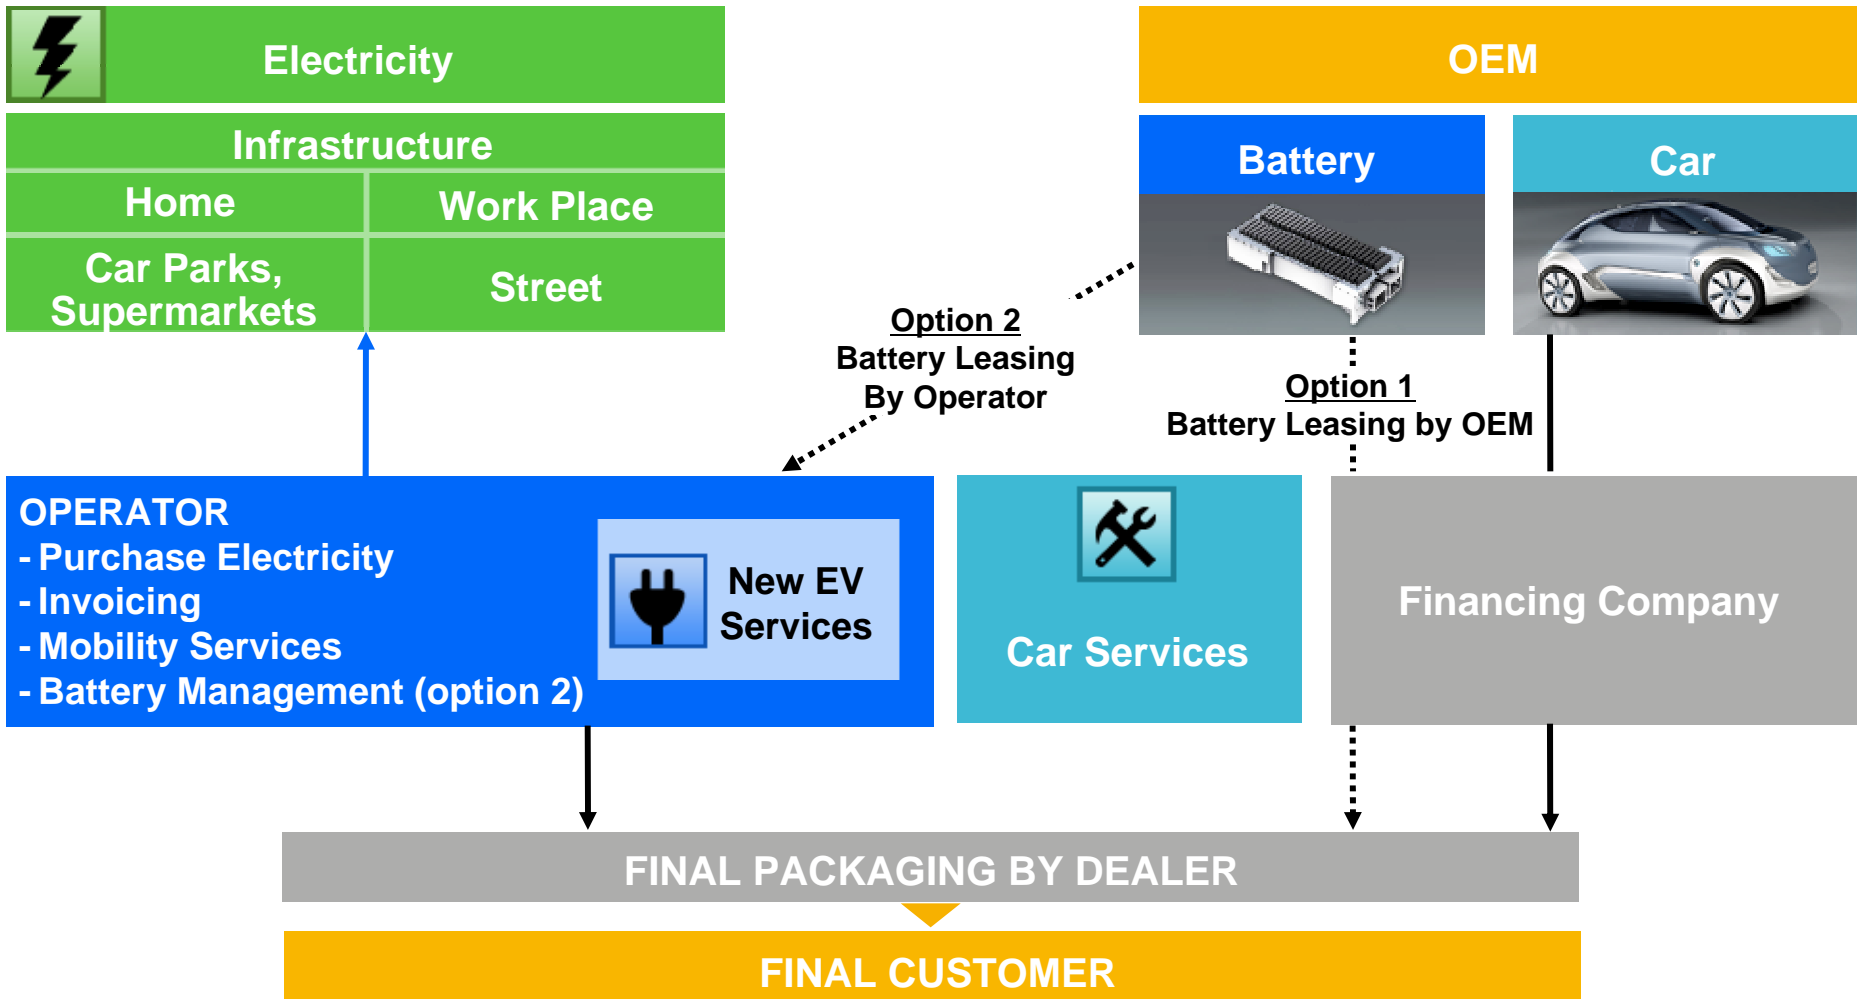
Electricity

OEM

Infrastructure

| Home | Work Place |
|---|---|
| Car Parks, Supermarkets | Street |

Battery

Car

Option 2
Battery Leasing By Operator

Option 1
Battery Leasing by OEM

OPERATOR
- Purchase Electricity
- Invoicing
- Mobility Services
- Battery Management (option 2)

New EV Services

Car Services

Financing Company

FINAL PACKAGING BY DEALER

FINAL CUSTOMER